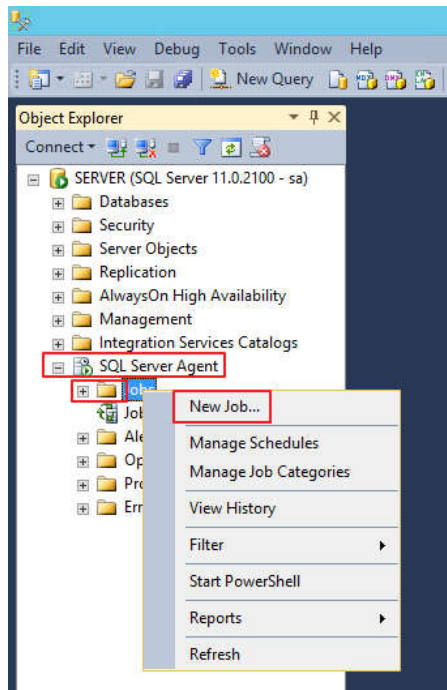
File Edit View Debug Tools Window Help

New Query

Object Explorer

Connect

SERVER (SQL Server 11.0.2100 - sa)
Databases
Security
Server Objects
Replication
AlwaysOn High Availability
Management
Integration Services Catalogs
SQL Server Agent
Jobs
Job
Ale
Op
Pro
Err

New Job...
Manage Schedules
Manage Job Categories
View History
Filter
Start PowerShell
Reports
Refresh